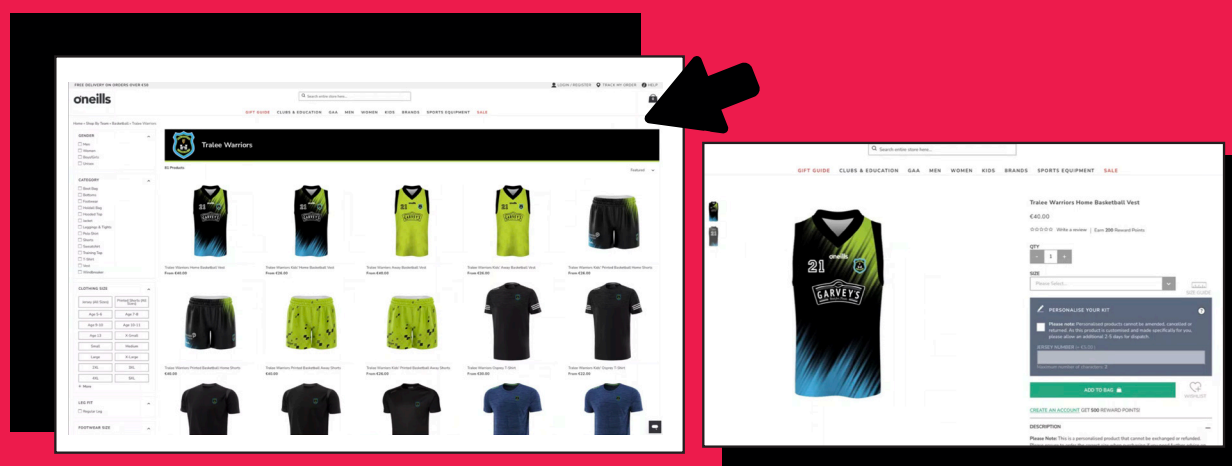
FREE DELIVERY ON ORDERS OVER €55

LOGIN / REGISTER TRACK MY ORDER HELP

oneills

Search entire store here...

GIFT GUIDE CLUBS & EDUCATION GAA MEN WOMEN KIDS BRANDS SPORTS EQUIPMENT SALE

Home > Shop By Team > Basketball > Tralee Warriors

Tralee Warriors

GENDER

CATEGORY

CLOTHING SIZE

LEG FIT

FOOTWEAR SIZE

Tralee Warriors Home Basketball Vest

Tralee Warriors Kids' Home Basketball Vest

Tralee Warriors Away Basketball Vest

Tralee Warriors Kids' Away Basketball Vest

Tralee Warriors Kids' Printed Basketball Home Shorts

Tralee Warriors Printed Basketball Home Shorts

Tralee Warriors Printed Basketball Away Shorts

Tralee Warriors Kids' Printed Basketball Away Shorts

Tralee Warriors Osprey T-Shirt

Tralee Warriors Kids' Osprey T-Shirt

Search entire store here...

GIFT GUIDE CLUBS & EDUCATION GAA MEN WOMEN KIDS BRANDS SPORTS EQUIPMENT SALE

21

GARVEYS

Tralee Warriors Home Basketball Vest

€40.00

Write a review | Earn 200 Reward Points

QTY

1

SIZE

Please Select...

PERSONALISE YOUR KIT

Please note: Personalised products cannot be amended, cancelled or returned. As this product is customised and made specifically for you, please allow an additional 2-5 days for dispatch.

ADD TO BAG

WISHLIST

CREATE AN ACCOUNT GET 500 REWARD POINTS!

DESCRIPTION

Please Note: This is a personalized product that cannot be exchanged or refunded.